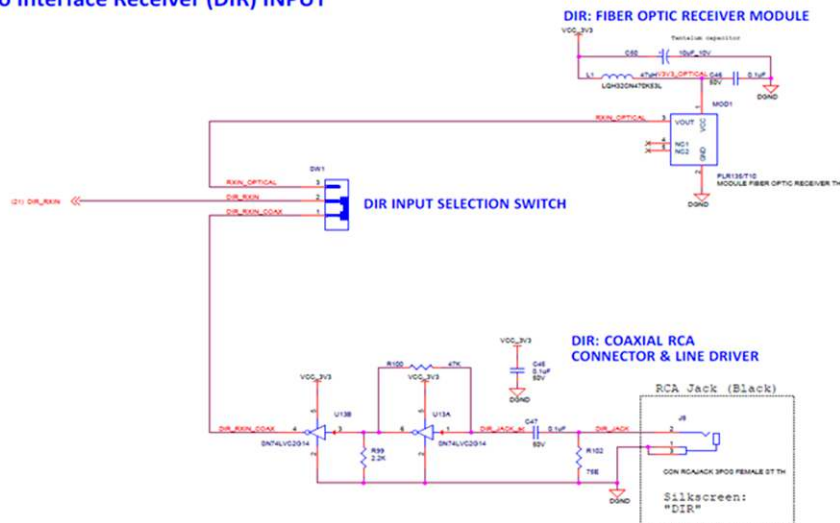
o Interface Receiver (DIR) INPUT

DIR: FIBER OPTIC RECEIVER MODULE

VCC_3V3
Tantalum capacitor
C50
10uF_10V
L1
47uH
V3V3_OPTICAL
C48
50V
0.1uF
LQH32CN470K53L
DGND
MOD1
RXIN_OPTICAL
3
VOUT
VCC
NC1
NC2
GND
PLR135/T10
MODULE FIBER OPTIC RECEIVER TH
DGND

SW1
RXIN_OPTICAL
3
(21) DIR_RXIN
DIR_RXIN
2
DIR_RXIN_COAX
1
DIR INPUT SELECTION SWITCH

VCC_3V3
C45
0.1uF
50V
DGND

DIR: COAXIAL RCA
CONNECTOR & LINE DRIVER

R100
47K
VCC_3V3
VCC_3V3
U13B
U13A
DIR_RXIN_COAX
4
3
6
1
DIR_JACK_ac
C47
0.1uF
50V
DIR_JACK
SN74LVC2G14
SN74LVC2G14
R99
2.2K
R102
75E

RCA Jack (Black)
J8
2
1
CON RCAJACK 3POS FEMALE 0T TH
DGND
Silkscreen:
"DIR"